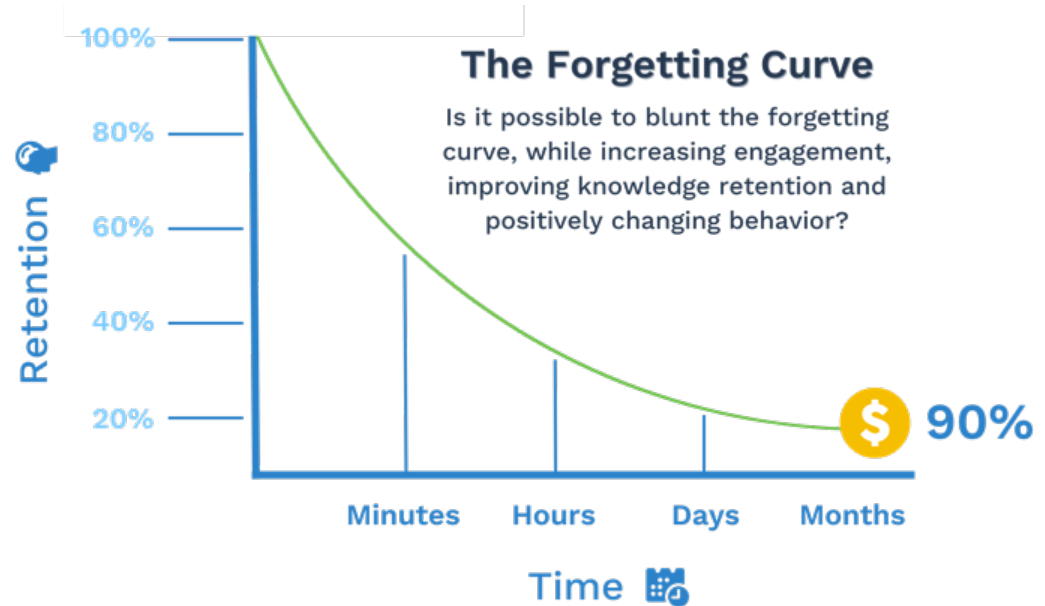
The Forgetting Curve

Is it possible to blunt the forgetting curve, while increasing engagement, improving knowledge retention and positively changing behavior?

100%
80%
60%
40%
20%

Retention

$ 90%

Minutes
Hours
Days
Months

Time